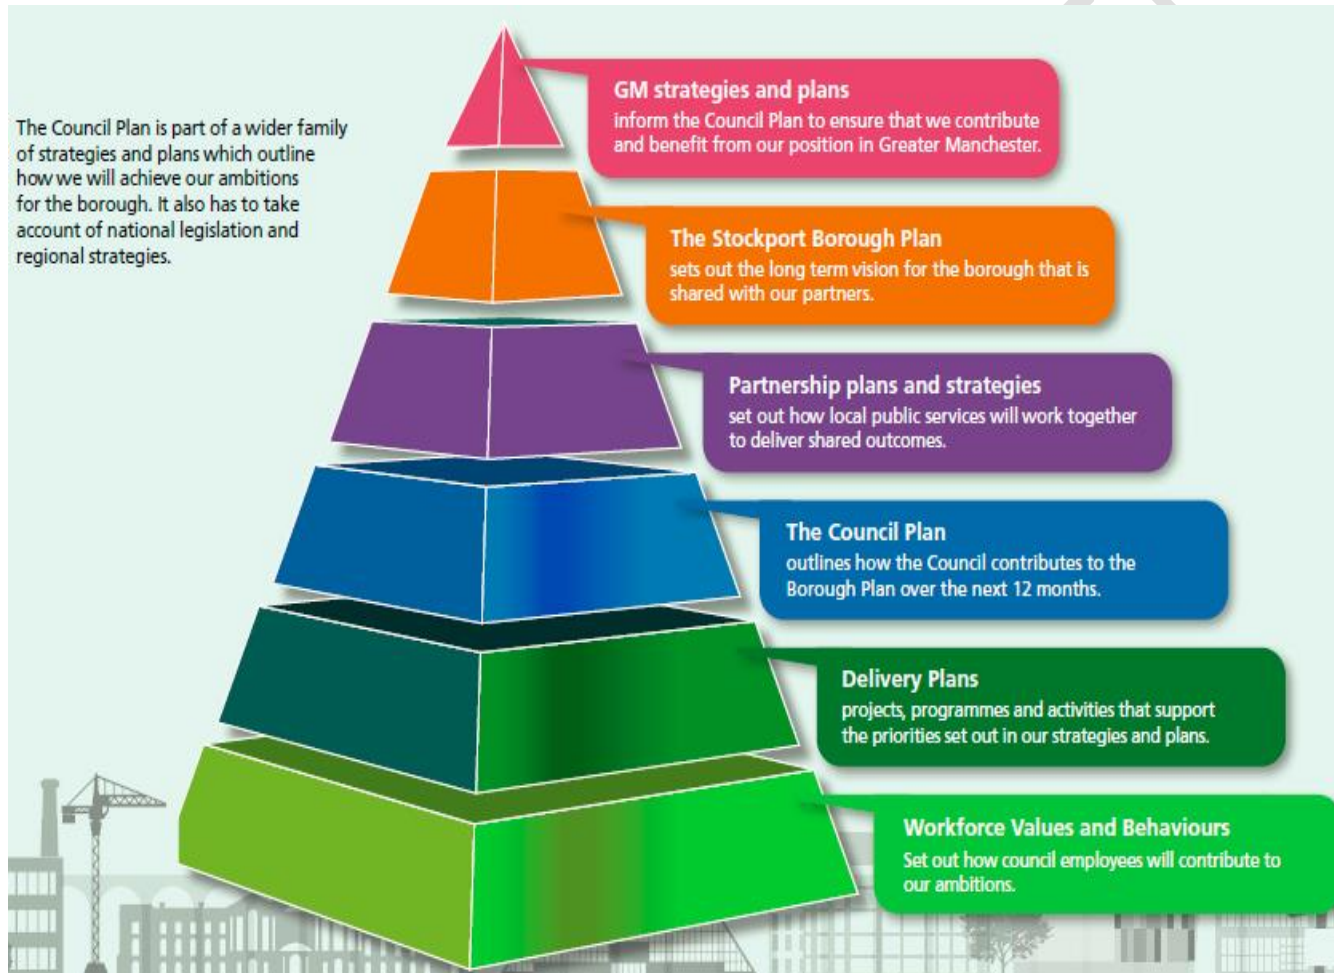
The Council Plan is part of a wider family of strategies and plans which outline how we will achieve our ambitions for the borough. It also has to take account of national legislation and regional strategies.

GM strategies and plans
inform the Council Plan to ensure that we contribute and benefit from our position in Greater Manchester.

The Stockport Borough Plan
sets out the long term vision for the borough that is shared with our partners.

Partnership plans and strategies
set out how local public services will work together to deliver shared outcomes.

The Council Plan
outlines how the Council contributes to the Borough Plan over the next 12 months.

Delivery Plans
projects, programmes and activities that support the priorities set out in our strategies and plans.

Workforce Values and Behaviours
Set out how council employees will contribute to our ambitions.